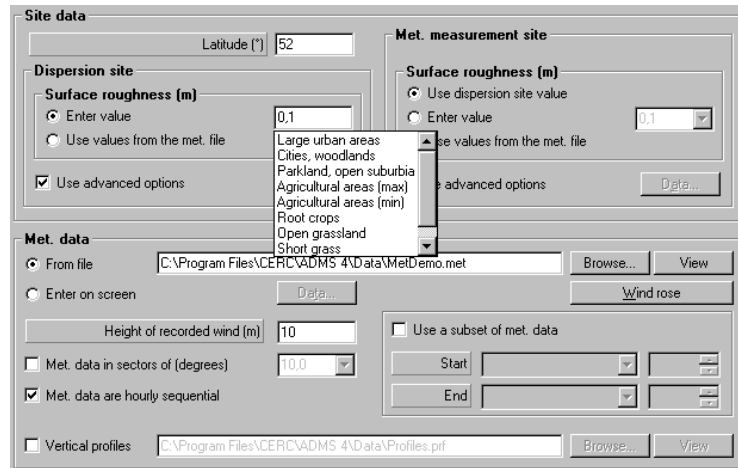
Site data

Latitude (°) 52

Dispersion site

Surface roughness (m)

Enter value 0,1

Use values from the met. file

Use advanced options

Large urban areas
Cities, woodlands
Parkland, open suburbia
Agricultural areas (max)
Agricultural areas (min)
Root crops
Open grassland
Short grass

Met. measurement site

Surface roughness (m)

Use dispersion site value

Enter value 0,1

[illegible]se values from the met. file

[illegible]e advanced options

Data...

Met. data

From file C:\Program Files\CERC\ADMS 4\Data\MetDemo.met Browse... View

Enter on screen Data... Wind rose

Height of recorded wind (m) 10

Met. data in sectors of (degrees) 10,0

Met. data are hourly sequential

Use a subset of met. data

Start

End

Vertical profiles C:\Program Files\CERC\ADMS 4\Data\Profiles.prf Browse... View